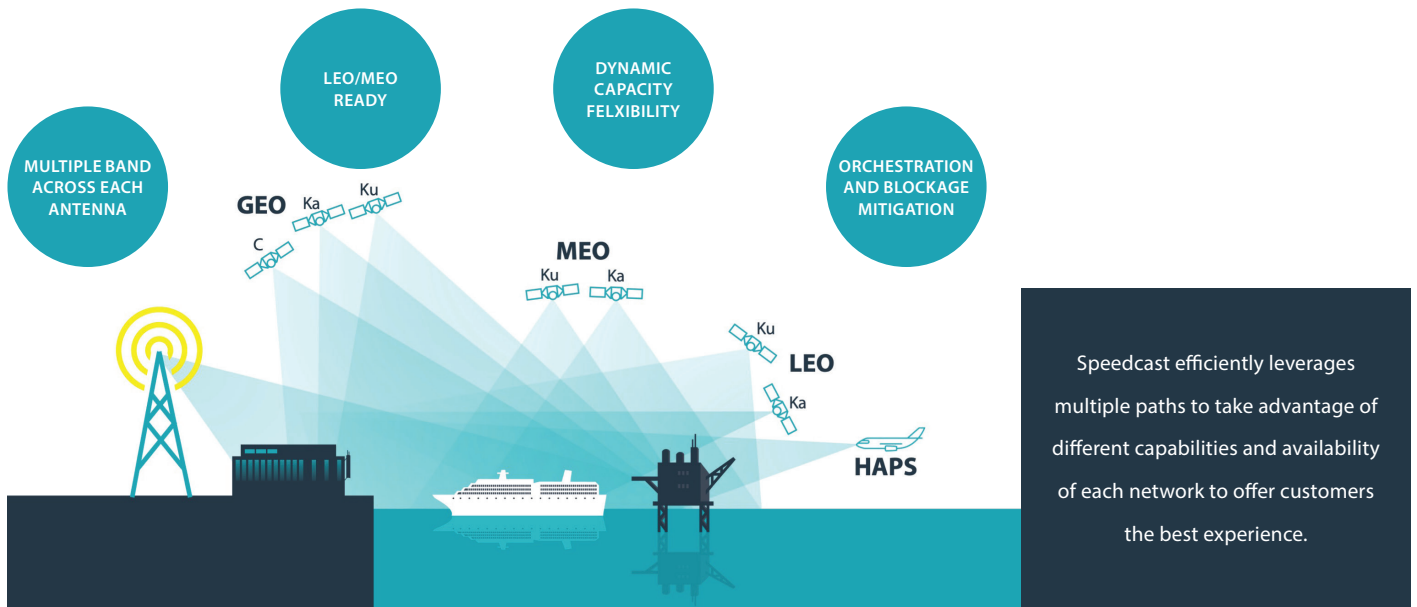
MULTIPLE BAND ACROSS EACH ANTENNA

LEO/MEO READY

DYNAMIC CAPACITY FELXIBILITY

ORCHESTRATION AND BLOCKAGE MITIGATION

GEO

Ka

Ku

C

MEO

Ku

Ka

Ku

LEO

Ka

HAPS

Speedcast efficiently leverages multiple paths to take advantage of different capabilities and availability of each network to offer customers the best experience.